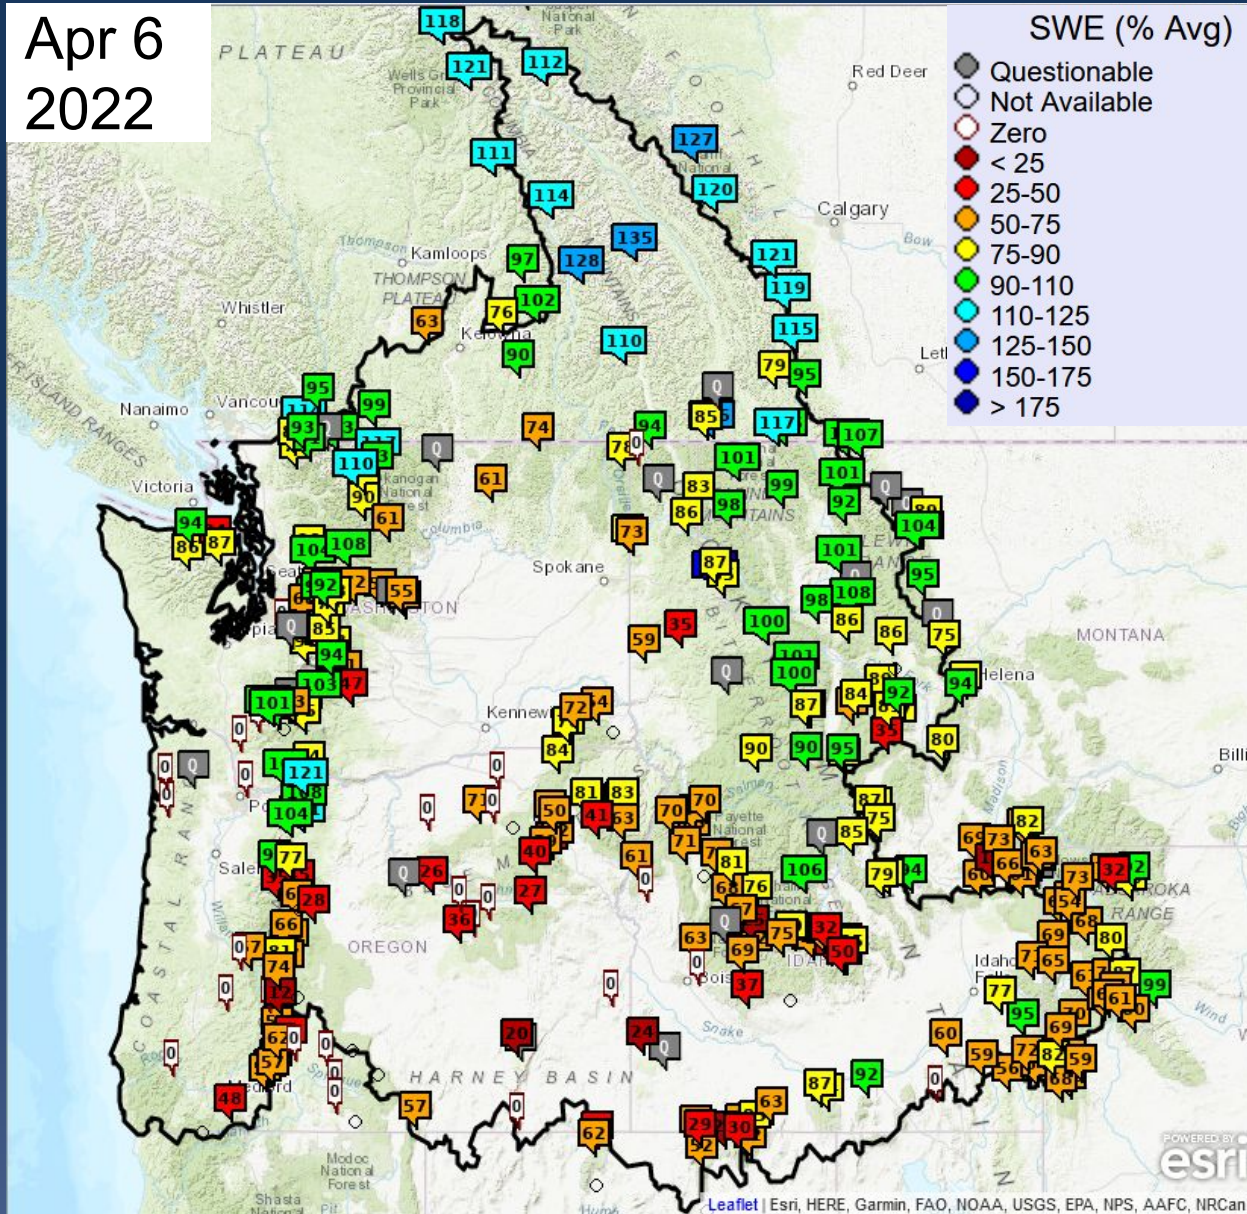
Apr 6
2022

SWE (% Avg)
Questionable
Not Available
Zero
< 25
25-50
50-75
75-90
90-110
110-125
125-150
150-175
> 175

PLATEAU
Wells Gray Provincial Park
Red Deer
Calgary
Kamloops
THOMPSON PLATEAU
Whistler
Kelowna
Nanaimo
Vancouver
Victoria
Spokane
MONTANA
Helena
Kennewick
OREGON
Salem
HARNEY BASIN
Boise
Idaho Falls
Medford
Modoc National Forest
Shasta National
Payette National Forest
ABSAROKA RANGE
Wind
Billi
Snake
Bow
Leth
COASTAL RANGE
ISLAND RANGES

118 121 112 127 111 120 114 135 97 128 121 119 76 102 115 63 90 110 79 95 95 99 74 85 117 107 93 110 61 101 101 83 99 92 90 98 86 104 61 73 108 87 101 92 95 108 98 86 55 59 35 100 86 75 83 94 100 94 103 87 84 92 101 72 87 80 84 90 90 95 121 81 83 87 104 50 41 63 70 70 75 85 82 77 40 61 71 81 106 73 63 26 27 76 79 73 28 36 66 63 69 75 32 68 69 80 74 37 50 77 99 65 61 99 95 69 60 20 24 59 82 59 57 87 92 48 57 63 62 29 30 92 94 86 87 121 104 120
Q Q Q Q Q Q Q Q Q Q Q
0 0 0 0 0 0 0 0 0 0 0 0 0 0

Leaflet | Esri, HERE, Garmin, FAO, NOAA, USGS, EPA, NPS, AAFC, NRCan
POWERED BY esri